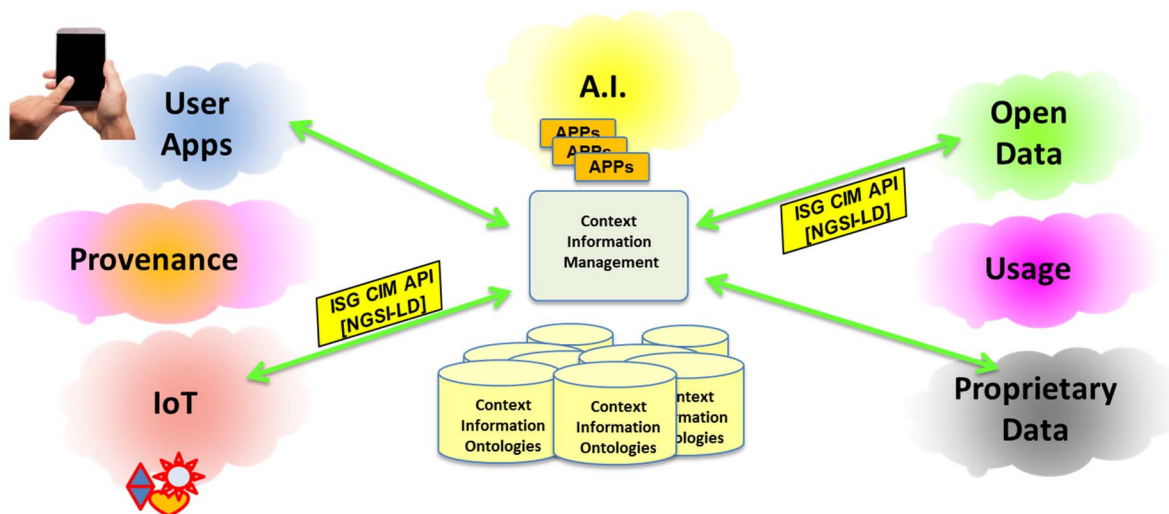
User Apps

A.I.

APPs
APPs
APPs

Open Data

Provenance

Context Information Management

ISG CIM API [NGSI-LD]

Usage

ISG CIM API [NGSI-LD]

IoT

Context Information Ontologies

Context Information Ontologies

ontext ormation ologies

Proprietary Data